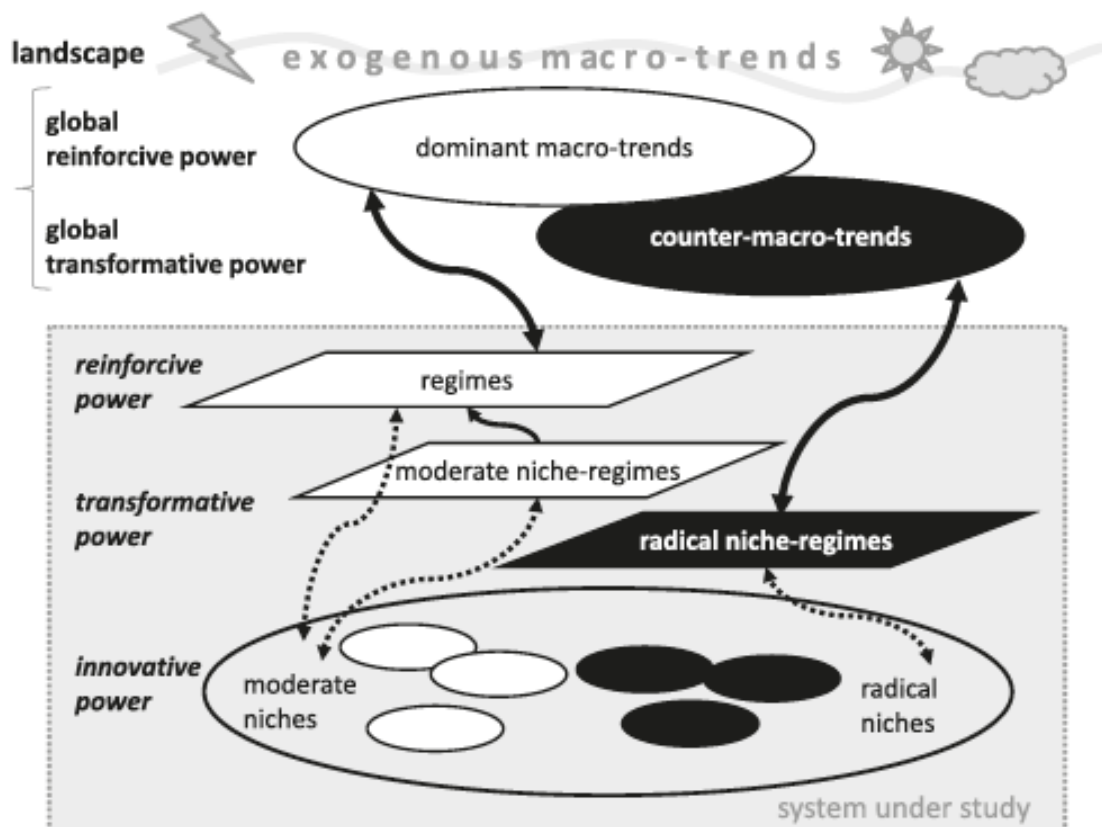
landscape

exogenous macro-trends

global reinforcive power

global transformative power

dominant macro-trends

counter-macro-trends

reinforcive power

regimes

moderate niche-regimes

transformative power

radical niche-regimes

innovative power

moderate niches

radical niches

system under study